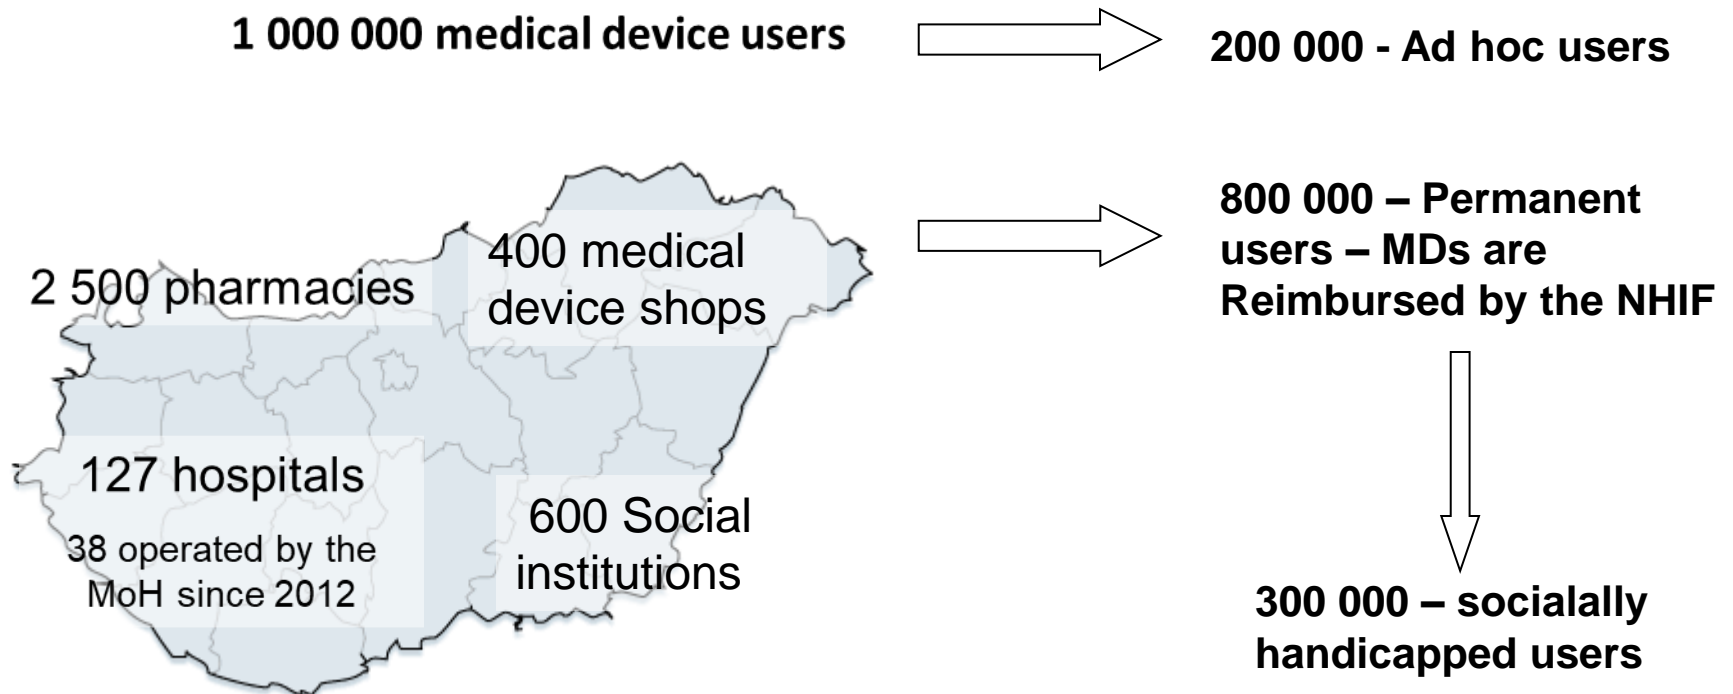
1 000 000 medical device users

200 000 - Ad hoc users

2 500 pharmacies

400 medical device shops

800 000 – Permanent users – MDs are Reimbursed by the NHIF

127 hospitals

38 operated by the MoH since 2012

600 Social institutions

300 000 – socially handicapped users